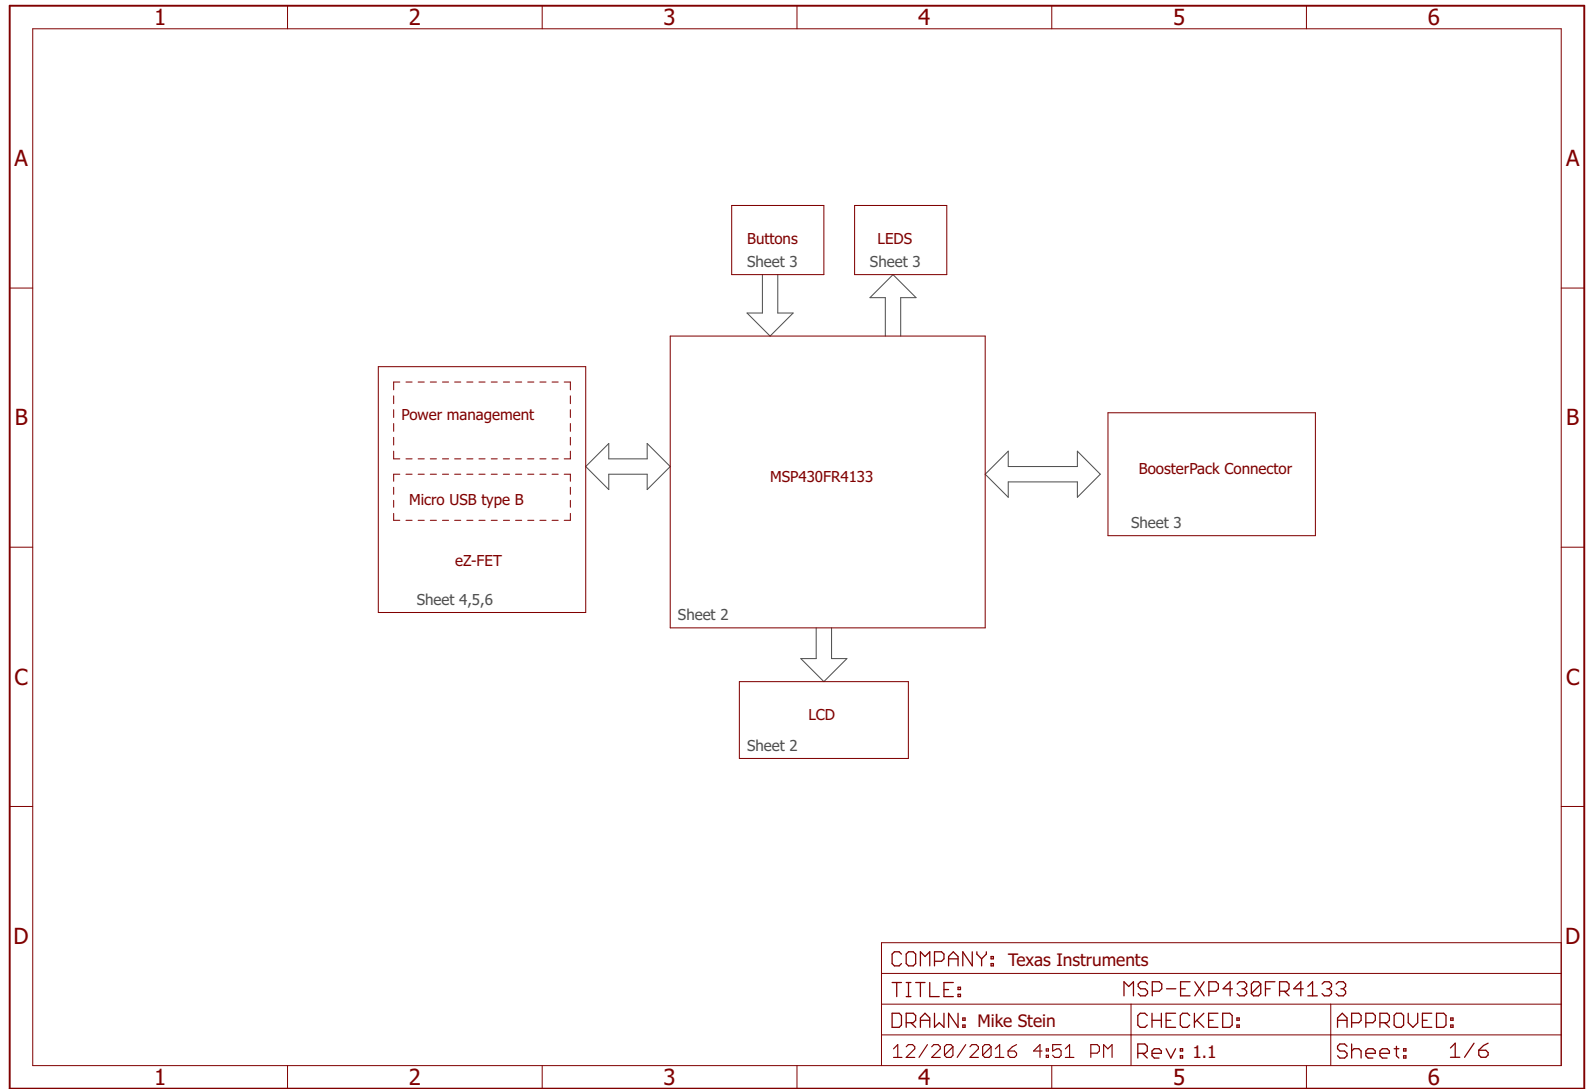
1 2 3 4 5 6

A B C D

Buttons
Sheet 3

LEDS
Sheet 3

Power management

Micro USB type B

eZ-FET

Sheet 4,5,6

MSP430FR4133

Sheet 2

BoosterPack Connector

Sheet 3

LCD
Sheet 2

A B C D

| COMPANY: Texas Instruments | | |
|---|---|---|
| TITLE: MSP-EXP430FR4133 | | |
| DRAWN: Mike Stein | CHECKED: | APPROVED: |
| 12/20/2016 4:51 PM | Rev: 1.1 | Sheet: 1/6 |

1 2 3 4 5 6